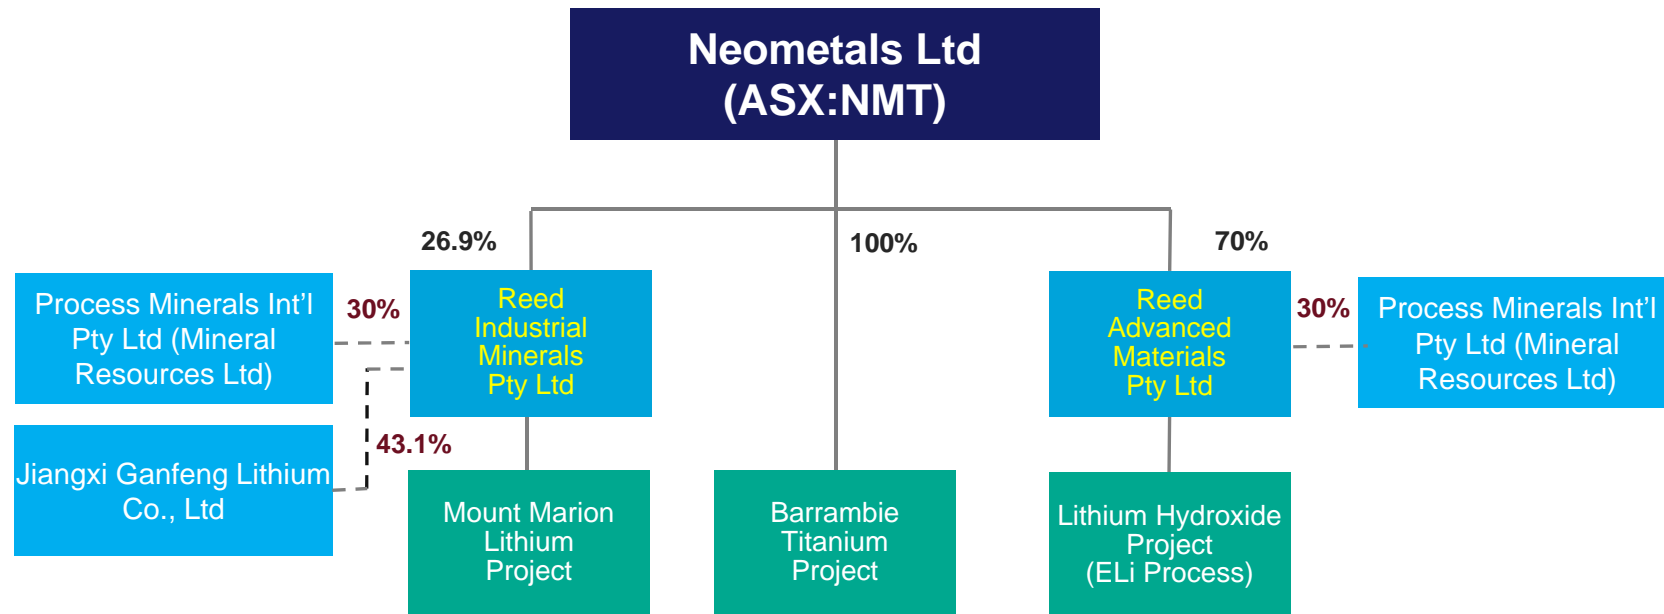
Neometals Ltd
(ASX:NMT)

26.9%

100%

70%

Process Minerals Int'l Pty Ltd (Mineral Resources Ltd)

30%

Reed Industrial Minerals Pty Ltd

Reed Advanced Materials Pty Ltd

30%

Process Minerals Int'l Pty Ltd (Mineral Resources Ltd)

Jiangxi Ganfeng Lithium Co., Ltd

43.1%

Mount Marion Lithium Project

Barrambie Titanium Project

Lithium Hydroxide Project (ELi Process)